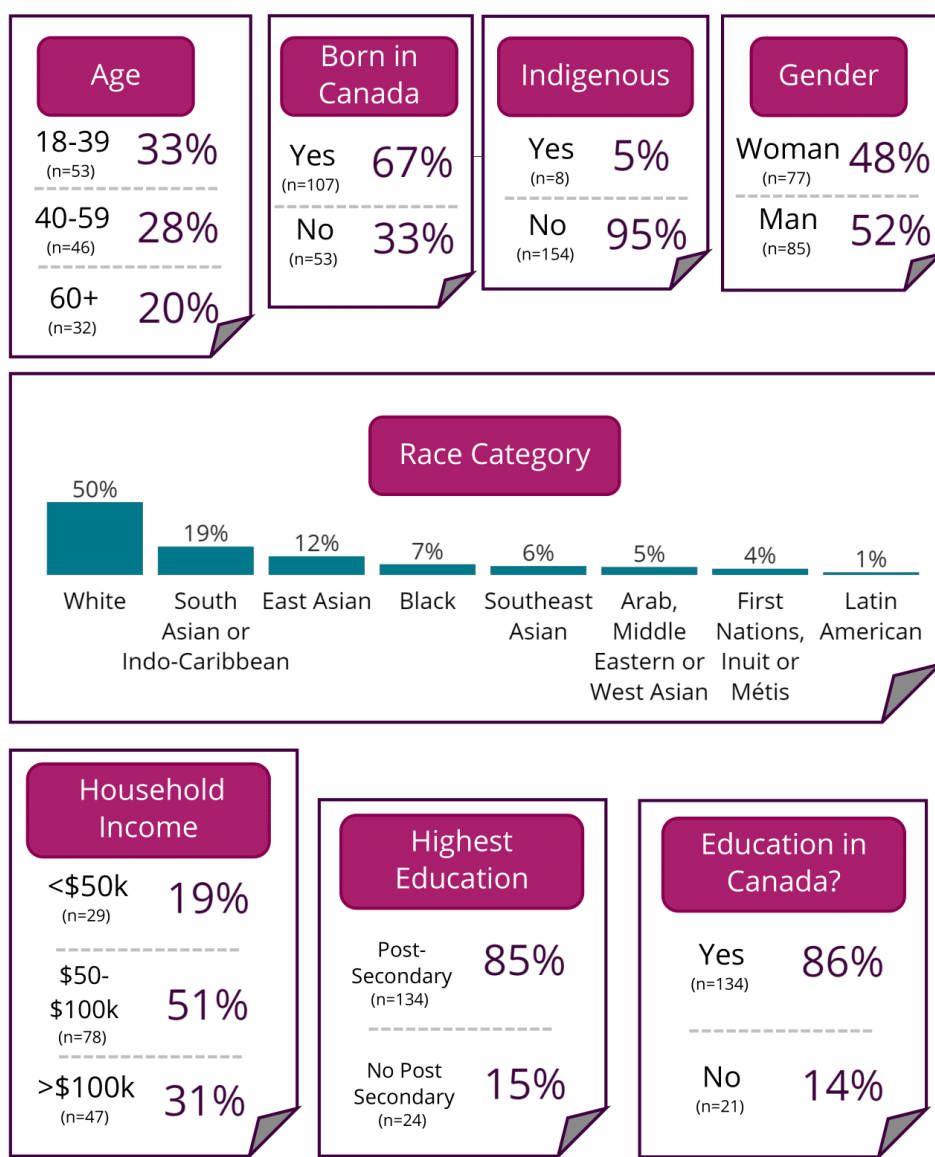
Age

18-39 (n=53) 33%

40-59 (n=46) 28%

60+ (n=32) 20%

Born in Canada

Yes (n=107) 67%

No (n=53) 33%

Indigenous

Yes (n=8) 5%

No (n=154) 95%

Gender

Woman (n=77) 48%

Man (n=85) 52%

Race Category

| 50% | 19% | 12% | 7% | 6% | 5% | 4% | 1% |
|---|---|---|---|---|---|---|---|
| White | South Asian or Indo-Caribbean | East Asian | Black | Southeast Asian | Arab, Middle Eastern or West Asian | First Nations, Inuit or Métis | Latin American |

Household Income

<\$50k (n=29) 19%

\$50-\$100k (n=78) 51%

>\$100k (n=47) 31%

Highest Education

Post-Secondary (n=134) 85%

No Post Secondary (n=24) 15%

Education in Canada?

Yes (n=134) 86%

No (n=21) 14%